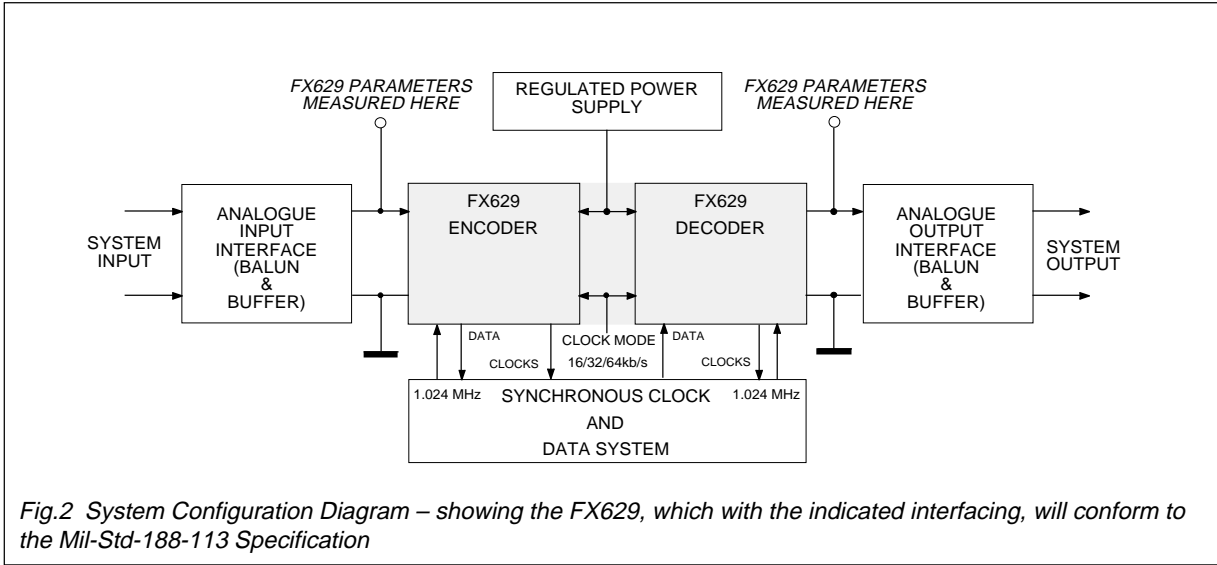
FX629 PARAMETERS MEASURED HERE

REGULATED POWER SUPPLY

FX629 PARAMETERS MEASURED HERE

SYSTEM INPUT

ANALOGUE INPUT INTERFACE (BALUN & BUFFER)

FX629 ENCODER

FX629 DECODER

ANALOGUE OUTPUT INTERFACE (BALUN & BUFFER)

SYSTEM OUTPUT

DATA

CLOCKS

CLOCK MODE 16/32/64kb/s

DATA

CLOCKS

1.024 MHz

SYNCHRONOUS CLOCK AND DATA SYSTEM

1.024 MHz

Fig.2 System Configuration Diagram – showing the FX629, which with the indicated interfacing, will conform to the Mil-Std-188-113 Specification